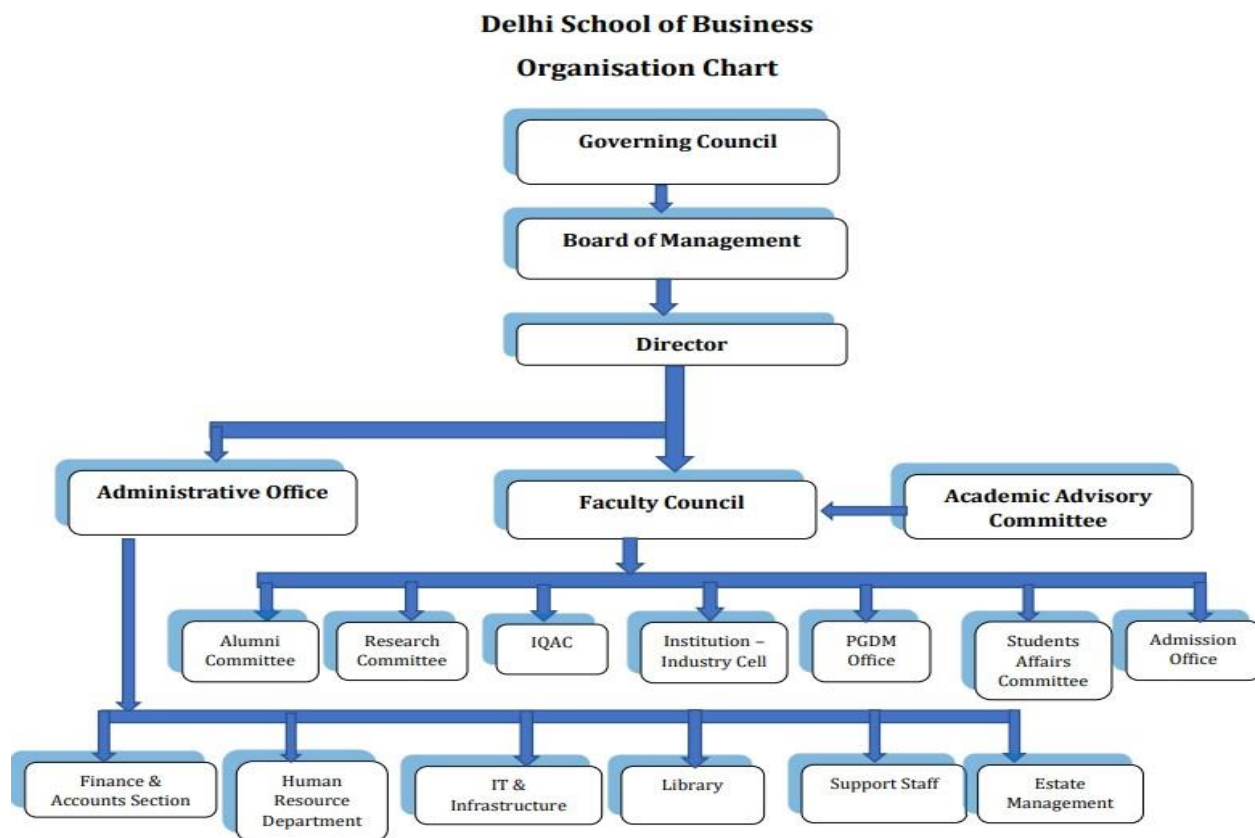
Delhi School of Business

Organisation Chart

Governing Council

Board of Management

Director

Administrative Office

Faculty Council

Academic Advisory Committee

Alumni Committee

Research Committee

IQAC

Institution – Industry Cell

PGDM Office

Students Affairs Committee

Admission Office

Finance & Accounts Section

Human Resource Department

IT & Infrastructure

Library

Support Staff

Estate Management